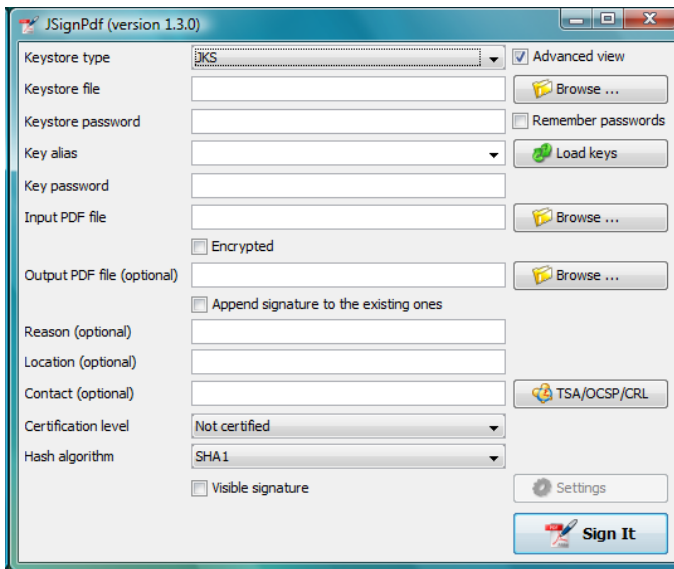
JSignPdf (version 1.3.0)

Keystore type
JKS
Advanced view
Keystore file
Browse ...
Keystore password
Remember passwords
Key alias
Load keys
Key password
Input PDF file
Browse ...
Encrypted
Output PDF file (optional)
Browse ...
Append signature to the existing ones
Reason (optional)
Location (optional)
Contact (optional)
TSA/OCSP/CRL
Certification level
Not certified
Hash algorithm
SHA1
Visible signature
Settings
Sign It